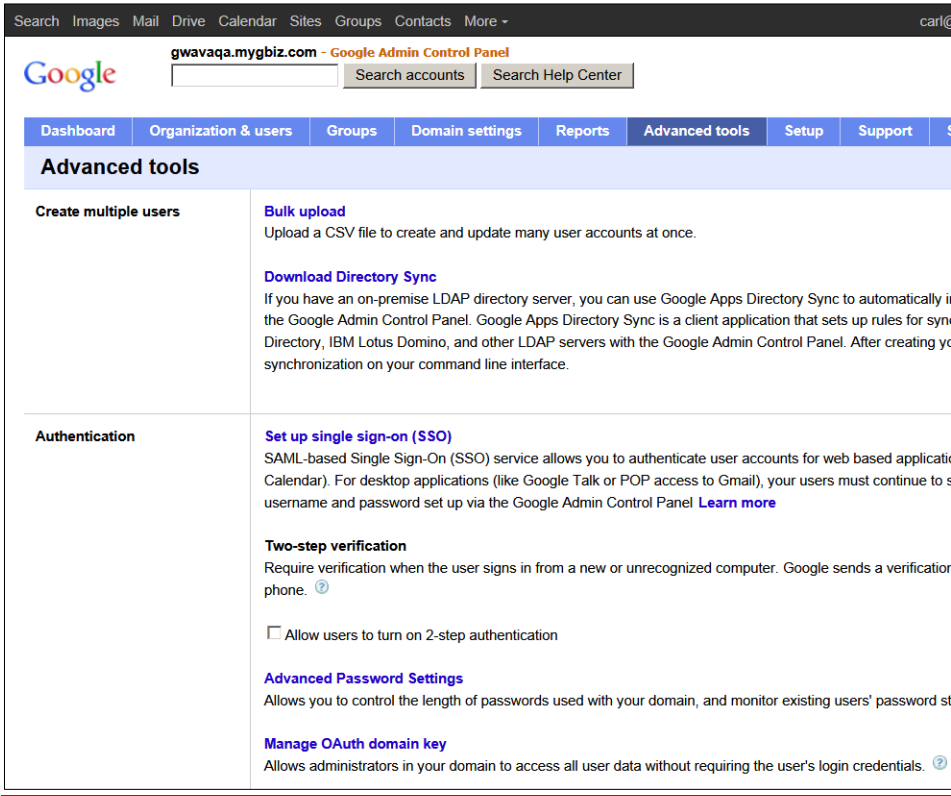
Search Images Mail Drive Calendar Sites Groups Contacts More ▾ carl@

Google

gwavaqa.mygbiz.com - Google Admin Control Panel

Search accounts Search Help Center

Dashboard Organization & users Groups Domain settings Reports Advanced tools Setup Support S

Advanced tools

Create multiple users

Bulk upload
Upload a CSV file to create and update many user accounts at once.

Download Directory Sync
If you have an on-premise LDAP directory server, you can use Google Apps Directory Sync to automatically i the Google Admin Control Panel. Google Apps Directory Sync is a client application that sets up rules for syn Directory, IBM Lotus Domino, and other LDAP servers with the Google Admin Control Panel. After creating y synchronization on your command line interface.

Authentication

Set up single sign-on (SSO)
SAML-based Single Sign-On (SSO) service allows you to authenticate user accounts for web based applicati Calendar). For desktop applications (like Google Talk or POP access to Gmail), your users must continue to s username and password set up via the Google Admin Control Panel Learn more

Two-step verification
Require verification when the user signs in from a new or unrecognized computer. Google sends a verificatio phone.

Allow users to turn on 2-step authentication

Advanced Password Settings
Allows you to control the length of passwords used with your domain, and monitor existing users' password s

Manage OAuth domain key
Allows administrators in your domain to access all user data without requiring the user's login credentials.